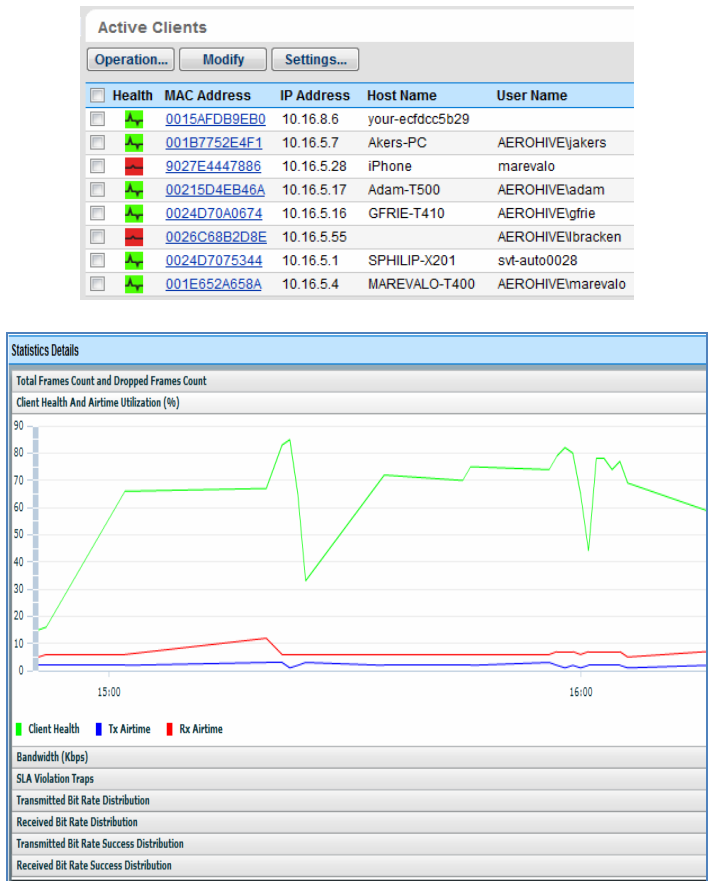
Active Clients

Operation... Modify Settings...

| | Health | MAC Address | IP Address | Host Name | User Name |
|---|---|---|---|---|---|
| | | 0015AFDB9EB0 | 10.16.8.6 | your-ecfdcc5b29 | |
| | | 001B7752E4F1 | 10.16.5.7 | Akers-PC | AEROHIVE\jakers |
| | | 9027E4447886 | 10.16.5.28 | iPhone | marevalo |
| | | 00215D4EB46A | 10.16.5.17 | Adam-T500 | AEROHIVE\adam |
| | | 0024D70A0674 | 10.16.5.16 | GFRIE-T410 | AEROHIVE\gfrie |
| | | 0026C68B2D8E | 10.16.5.55 | | AEROHIVE\lbracken |
| | | 0024D7075344 | 10.16.5.1 | SPHILIP-X201 | svt-auto0028 |
| | | 001E652A658A | 10.16.5.4 | MAREVALO-T400 | AEROHIVE\marevalo |

Statistics Details

Total Frames Count and Dropped Frames Count

Client Health And Airtime Utilization (%)

90
80
70
60
50
40
30
20
10
0

15:00

16:00

Client Health Tx Airtime Rx Airtime

Bandwidth (Kbps)

SLA Violation Traps

Transmitted Bit Rate Distribution

Received Bit Rate Distribution

Transmitted Bit Rate Success Distribution

Received Bit Rate Success Distribution